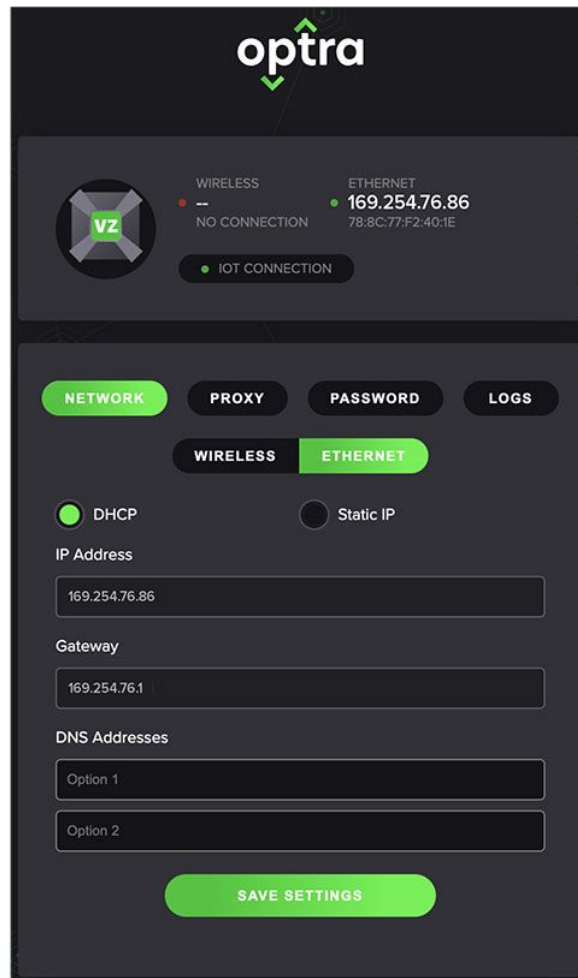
optra

VZ

WIRELESS
--
NO CONNECTION

ETHERNET
169.254.76.86
78:8C:77:F2:40:1E

IOT CONNECTION

NETWORK
PROXY
PASSWORD
LOGS

WIRELESS
ETHERNET

DHCP
Static IP

IP Address
169.254.76.86

Gateway
169.254.76.1

DNS Addresses
Option 1
Option 2

SAVE SETTINGS